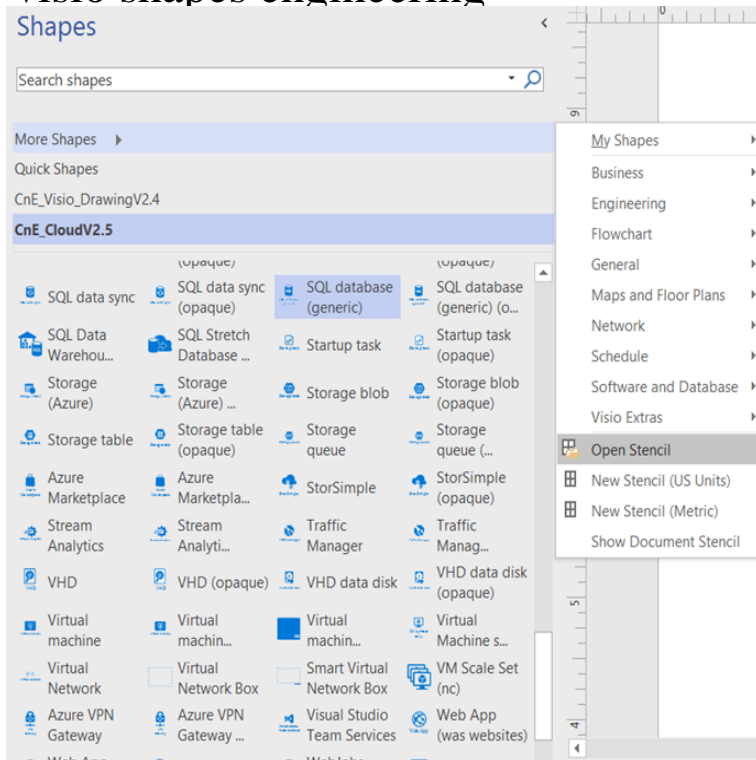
Shapes

Search shapes

More Shapes
Quick Shapes
CnE_Visio_DrawingV2.4
CnE_CloudV2.5

(opaque) (opaque)

SQL data sync
SQL data sync (opaque)
SQL database (generic)
SQL database (generic) (o...
SQL Data Warehou...
SQL Stretch Database ...
Startup task
Startup task (opaque)
Storage (Azure)
Storage (Azure) ...
Storage blob
Storage blob (opaque)
Storage table
Storage table (opaque)
Storage queue
Storage queue (...
Azure Marketplace
Azure Marketpla...
StorSimple
StorSimple (opaque)
Stream Analytics
Stream Analyti...
Traffic Manager
Traffic Manag...
VHD
VHD (opaque)
VHD data disk
VHD data disk (opaque)
Virtual machine
Virtual machin...
Virtual machin...
Virtual Machine s...
Virtual Network
Virtual Network Box
Smart Virtual Network Box
VM Scale Set (nc)
Azure VPN Gateway
Azure VPN Gateway ...
Visual Studio Team Services
Web App (was websites)

My Shapes
Business
Engineering
Flowchart
General
Maps and Floor Plans
Network
Schedule
Software and Database
Visio Extras
Open Stencil
New Stencil (US Units)
New Stencil (Metric)
Show Document Stencil